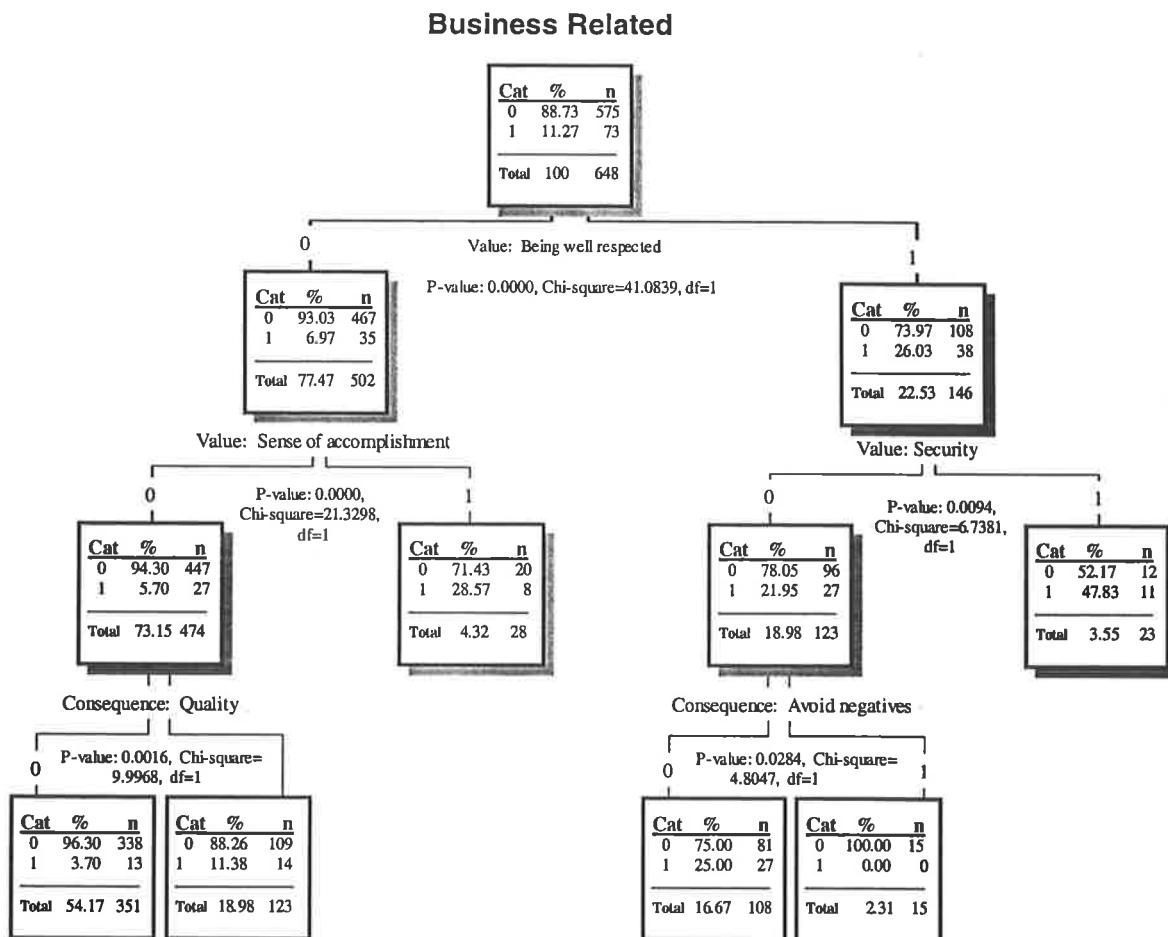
Business Related

| Cat | % | n |
|---|---|---|
| 0 | 88.73 | 575 |
| 1 | 11.27 | 73 |
| Total | 100 | 648 |

0

Value: Being well respected

P-value: 0.0000, Chi-square=41.0839, df=1

1

| Cat | % | n |
|---|---|---|
| 0 | 93.03 | 467 |
| 1 | 6.97 | 35 |
| Total | 77.47 | 502 |

| Cat | % | n |
|---|---|---|
| 0 | 73.97 | 108 |
| 1 | 26.03 | 38 |
| Total | 22.53 | 146 |

Value: Sense of accomplishment

0

P-value: 0.0000, Chi-square=21.3298, df=1

1

| Cat | % | n |
|---|---|---|
| 0 | 94.30 | 447 |
| 1 | 5.70 | 27 |
| Total | 73.15 | 474 |

| Cat | % | n |
|---|---|---|
| 0 | 71.43 | 20 |
| 1 | 28.57 | 8 |
| Total | 4.32 | 28 |

Value: Security

0

P-value: 0.0094, Chi-square=6.7381, df=1

1

| Cat | % | n |
|---|---|---|
| 0 | 78.05 | 96 |
| 1 | 21.95 | 27 |
| Total | 18.98 | 123 |

| Cat | % | n |
|---|---|---|
| 0 | 52.17 | 12 |
| 1 | 47.83 | 11 |
| Total | 3.55 | 23 |

Consequence: Quality

0

P-value: 0.0016, Chi-square= 9.9968, df=1

| Cat | % | n |
|---|---|---|
| 0 | 96.30 | 338 |
| 1 | 3.70 | 13 |
| Total | 54.17 | 351 |

| Cat | % | n |
|---|---|---|
| 0 | 88.26 | 109 |
| 1 | 11.38 | 14 |
| Total | 18.98 | 123 |

Consequence: Avoid negatives

0

P-value: 0.0284, Chi-square= 4.8047, df=1

1

| Cat | % | n |
|---|---|---|
| 0 | 75.00 | 81 |
| 1 | 25.00 | 27 |
| Total | 16.67 | 108 |

| Cat | % | n |
|---|---|---|
| 0 | 100.00 | 15 |
| 1 | 0.00 | 0 |
| Total | 2.31 | 15 |